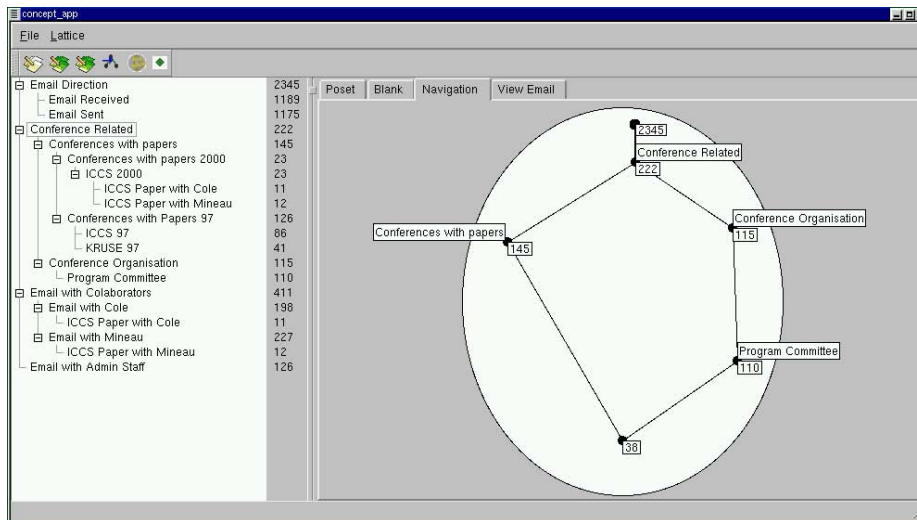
concept_app

File Lattice

| | |
|---|---|
| Email Direction | 2345 |
| Email Received | 1189 |
| Email Sent | 1175 |
| Conference Related | 222 |
| Conferences with papers | 145 |
| Conferences with papers 2000 | 23 |
| ICCS 2000 | 23 |
| ICCS Paper with Cole | 11 |
| ICCS Paper with Mineau | 12 |
| Conferences with Papers 97 | 126 |
| ICCS 97 | 86 |
| KRUSE 97 | 41 |
| Conference Organisation | 115 |
| Program Committee | 110 |
| Email with Colaborators | 411 |
| Email with Cole | 198 |
| ICCS Paper with Cole | 11 |
| Email with Mineau | 227 |
| ICCS Paper with Mineau | 12 |
| Email with Admin Staff | 126 |

Poset Blank Navigation View Email

2345
Conference Related
222
Conference Organisation
115
Conferences with papers
145
Program Committee
110
38